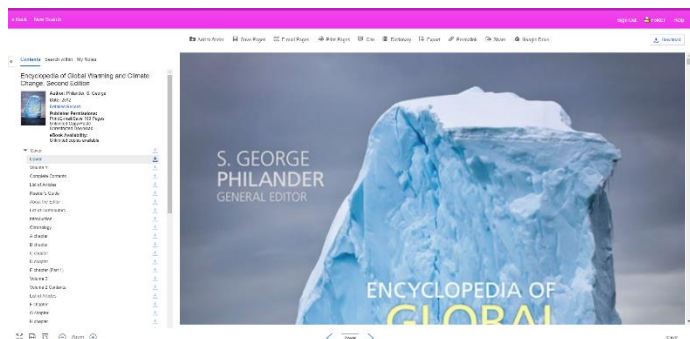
‹ Back New Search

Sign Out Folder Help

Add to folder Save Pages Export Pages Print Pages Cite Dictionary Export Permalink Share Google Drive

Download

Contents Search within My Notes

Encyclopedia of Global Warming and Climate Change, Second Edition

Author: Philander, S. George
Date: 2012
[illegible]
Publisher Permissions:
Print/E-mail/Save 100 Pages
Unlimited Copy/Paste
Unrestricted Download
eBook Availability:
Unlimited Users available

Cover
Cover
Volume 1
Complete Contents
List of Articles
Reader's Guide
About the Editor
List of Contributors
Introduction
Chronology
A chapter
B chapter
C chapter
D chapter
E chapter (Part 1)
Volume 2
Volume 2 Contents
List of Articles
F chapter
G chapter
H chapter

Zoom

Cover

S. GEORGE
PHILANDER
GENERAL EDITOR

ENCYCLOPEDIA OF
GLOBAL